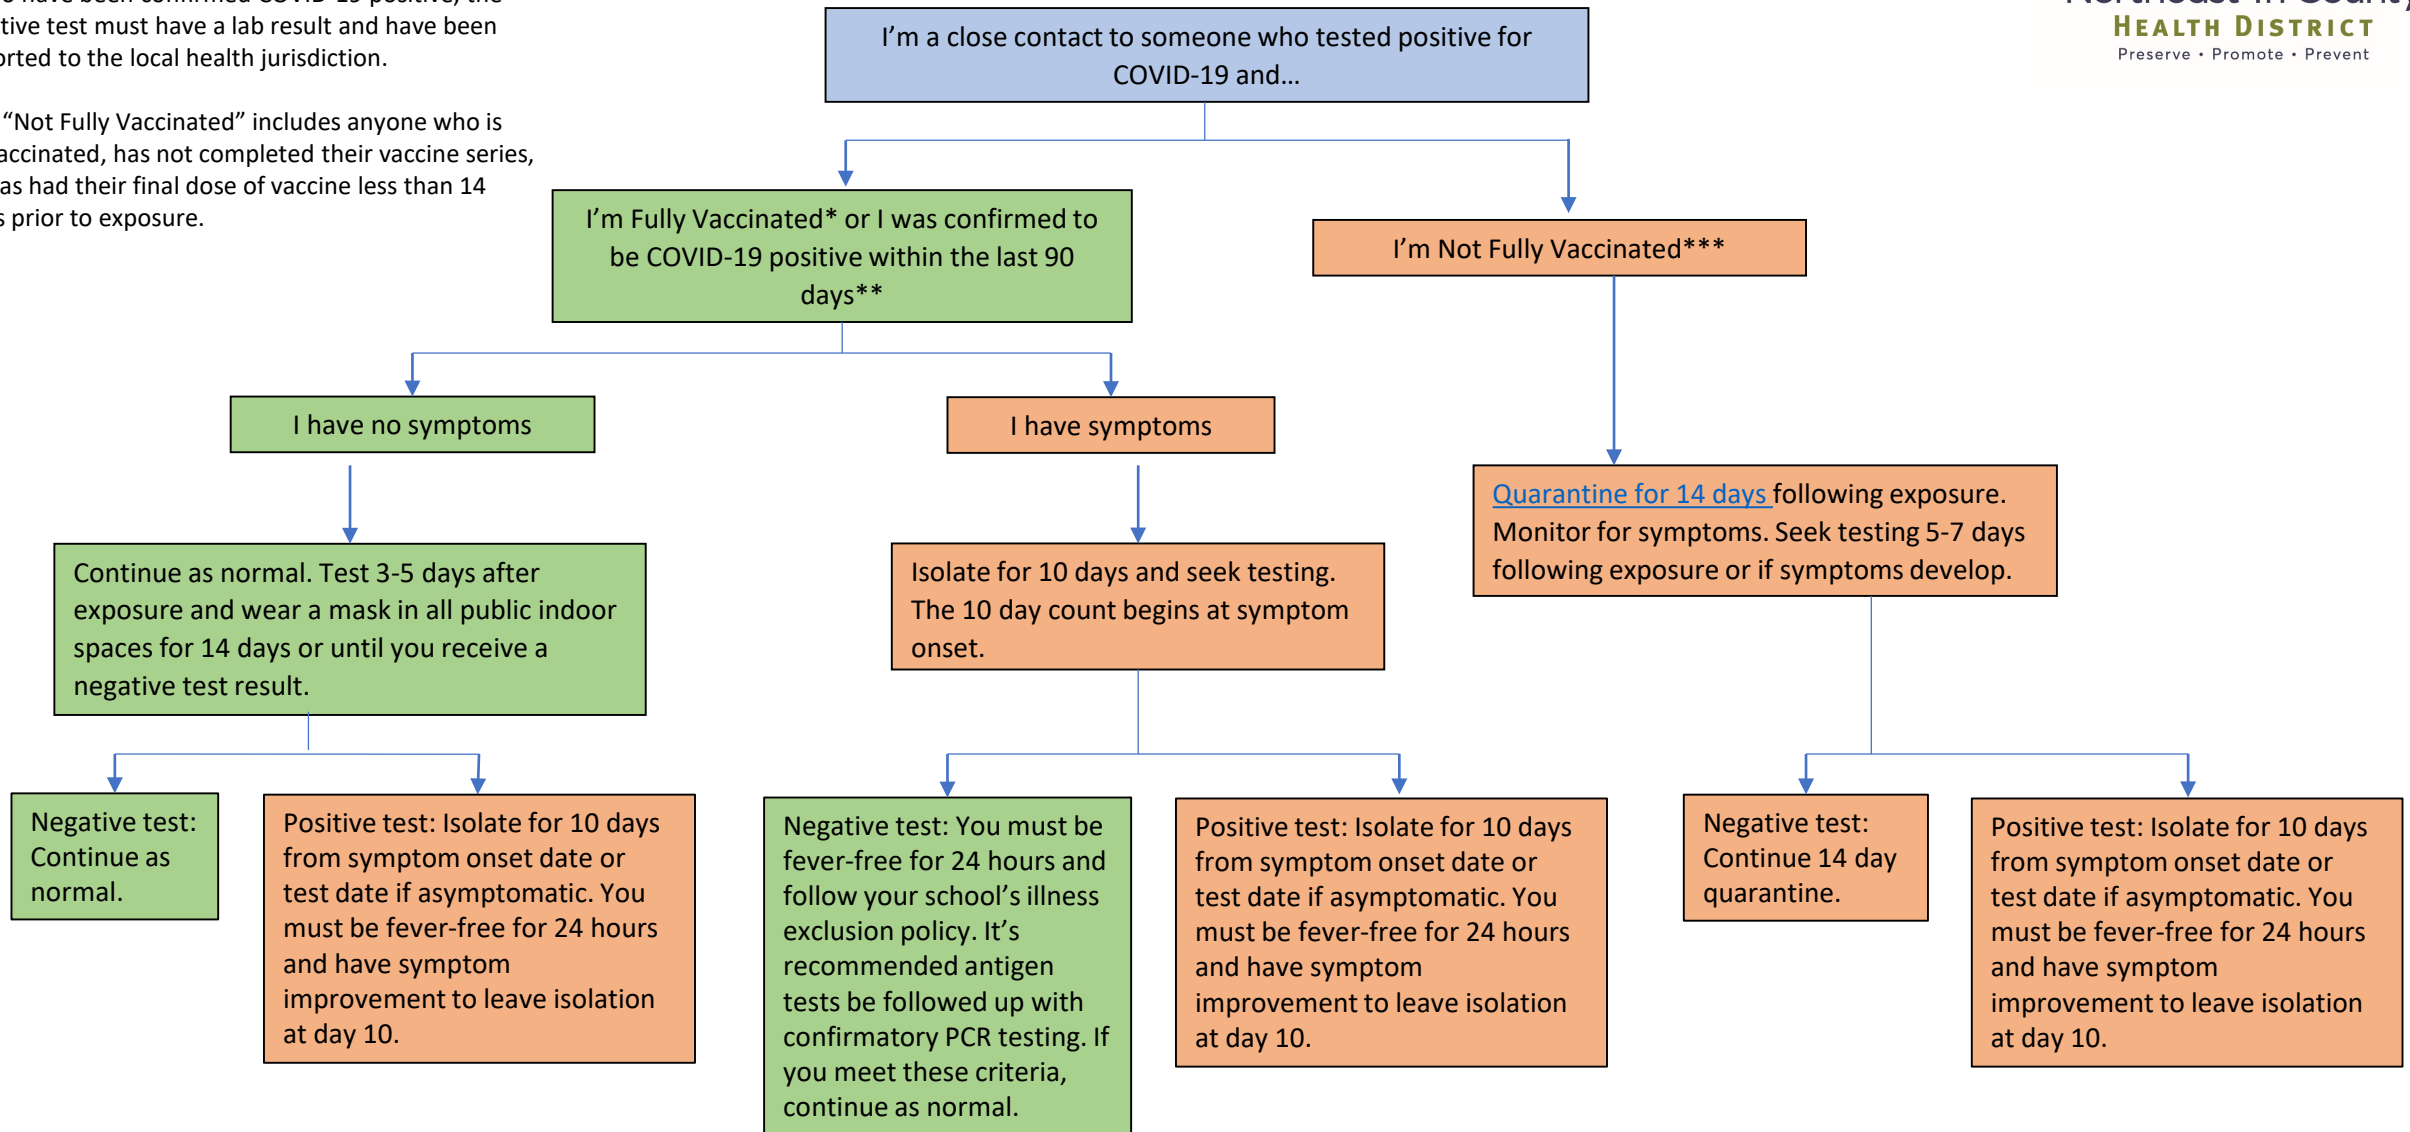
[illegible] have been confirmed COVID-19 positive, the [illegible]tive test must have a lab result and have been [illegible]rted to the local health jurisdiction.

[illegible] "Not Fully Vaccinated" includes anyone who is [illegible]accinated, has not completed their vaccine series, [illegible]as had their final dose of vaccine less than 14 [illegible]s prior to exposure.

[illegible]
HEALTH DISTRICT
Preserve • Promote • Prevent

I'm a close contact to someone who tested positive for COVID-19 and...

I'm Fully Vaccinated* or I was confirmed to be COVID-19 positive within the last 90 days**

I'm Not Fully Vaccinated***

I have no symptoms

I have symptoms

Quarantine for 14 days following exposure. Monitor for symptoms. Seek testing 5-7 days following exposure or if symptoms develop.

Continue as normal. Test 3-5 days after exposure and wear a mask in all public indoor spaces for 14 days or until you receive a negative test result.

Isolate for 10 days and seek testing. The 10 day count begins at symptom onset.

Negative test: Continue as normal.

Positive test: Isolate for 10 days from symptom onset date or test date if asymptomatic. You must be fever-free for 24 hours and have symptom improvement to leave isolation at day 10.

Negative test: You must be fever-free for 24 hours and follow your school's illness exclusion policy. It's recommended antigen tests be followed up with confirmatory PCR testing. If you meet these criteria, continue as normal.

Positive test: Isolate for 10 days from symptom onset date or test date if asymptomatic. You must be fever-free for 24 hours and have symptom improvement to leave isolation at day 10.

Negative test: Continue 14 day quarantine.

Positive test: Isolate for 10 days from symptom onset date or test date if asymptomatic. You must be fever-free for 24 hours and have symptom improvement to leave isolation at day 10.